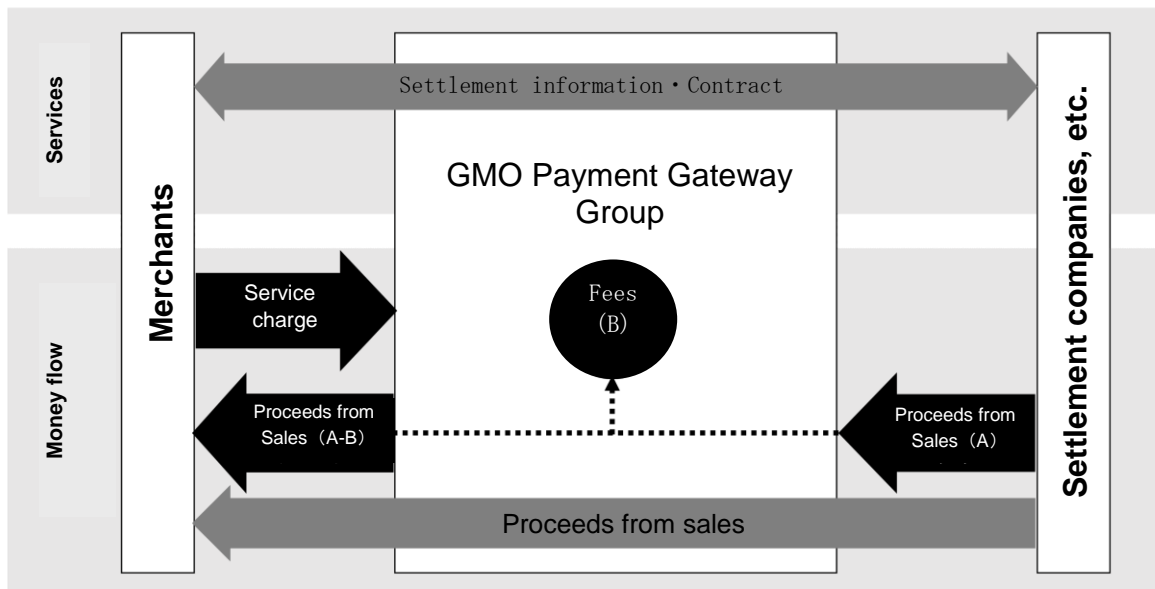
Services

Settlement information・Contract

Merchants

GMO Payment Gateway Group

Settlement companies, etc.

Money flow

Service charge

Fees (B)

Proceeds from Sales（A-B）

Proceeds from Sales（A）

Proceeds from sales